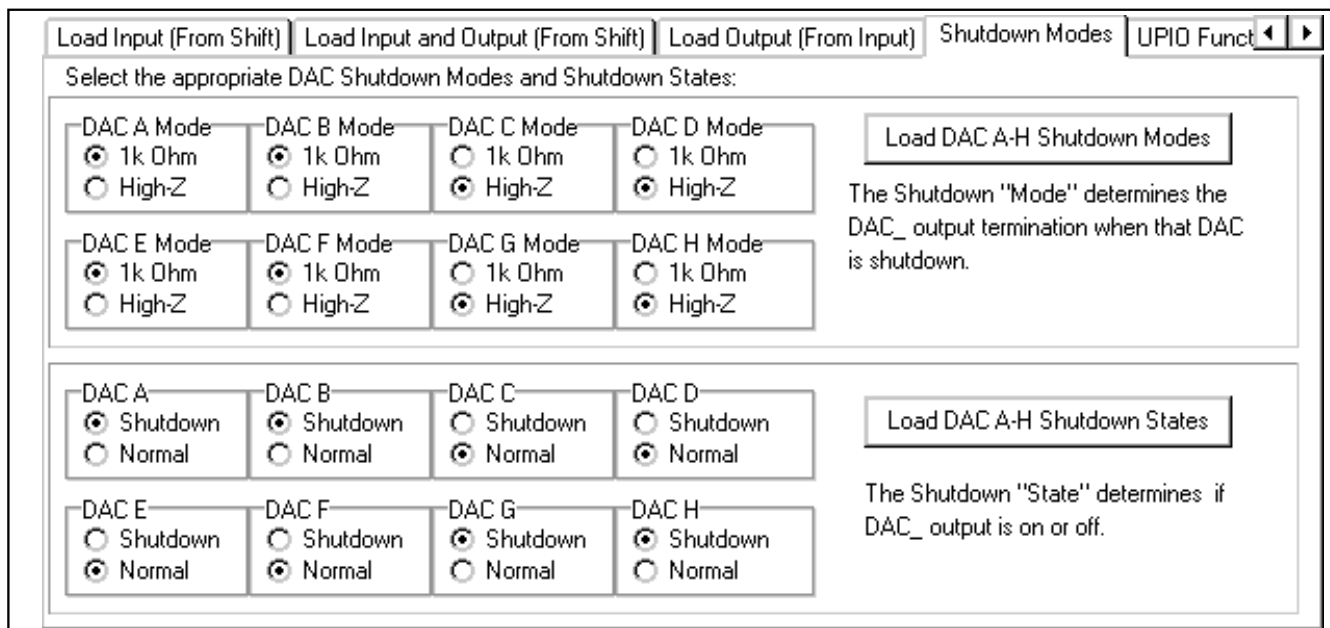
Load Input (From Shift) | Load Input and Output (From Shift) | Load Output (From Input) | Shutdown Modes | UPIO Funct

Select the appropriate DAC Shutdown Modes and Shutdown States:

DAC A Mode
1k Ohm
High-Z

DAC B Mode
1k Ohm
High-Z

DAC C Mode
1k Ohm
High-Z

DAC D Mode
1k Ohm
High-Z

DAC E Mode
1k Ohm
High-Z

DAC F Mode
1k Ohm
High-Z

DAC G Mode
1k Ohm
High-Z

DAC H Mode
1k Ohm
High-Z

Load DAC A-H Shutdown Modes

The Shutdown "Mode" determines the DAC_ output termination when that DAC is shutdown.

DAC A
Shutdown
Normal

DAC B
Shutdown
Normal

DAC C
Shutdown
Normal

DAC D
Shutdown
Normal

DAC E
Shutdown
Normal

DAC F
Shutdown
Normal

DAC G
Shutdown
Normal

DAC H
Shutdown
Normal

Load DAC A-H Shutdown States

The Shutdown "State" determines if DAC_ output is on or off.